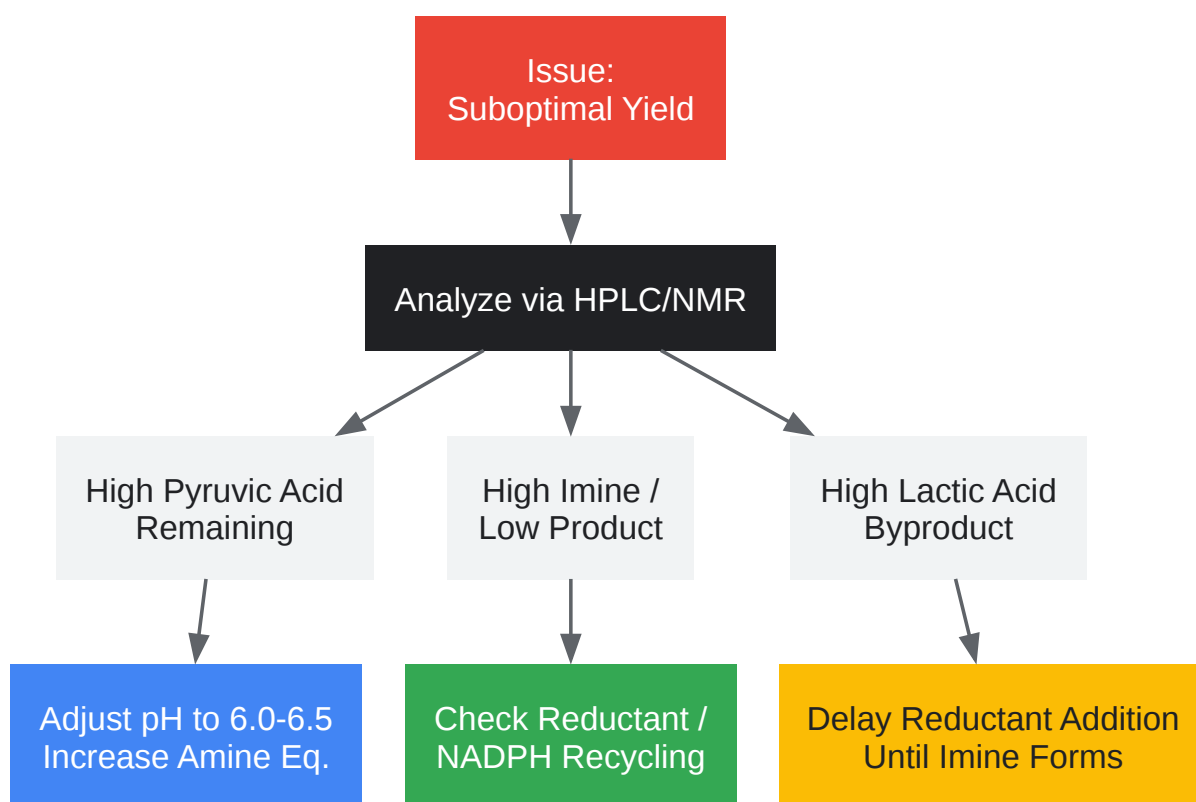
Issue:
Suboptimal Yield

Analyze via HPLC/NMR

High Pyruvic Acid Remaining

High Imine / Low Product

High Lactic Acid Byproduct

Adjust pH to 6.0-6.5 Increase Amine Eq.

Check Reductant / NADPH Recycling

Delay Reductant Addition Until Imine Forms